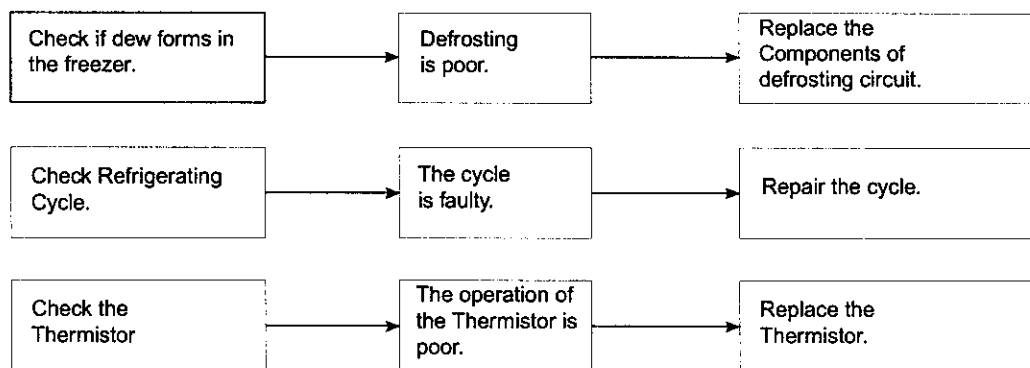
Check if dew forms in the freezer.

Defrosting is poor.

Replace the Components of defrosting circuit.

Check Refrigerating Cycle.

The cycle is faulty.

Repair the cycle.

Check the Thermistor

The operation of the Thermistor is poor.

Replace the Thermistor.